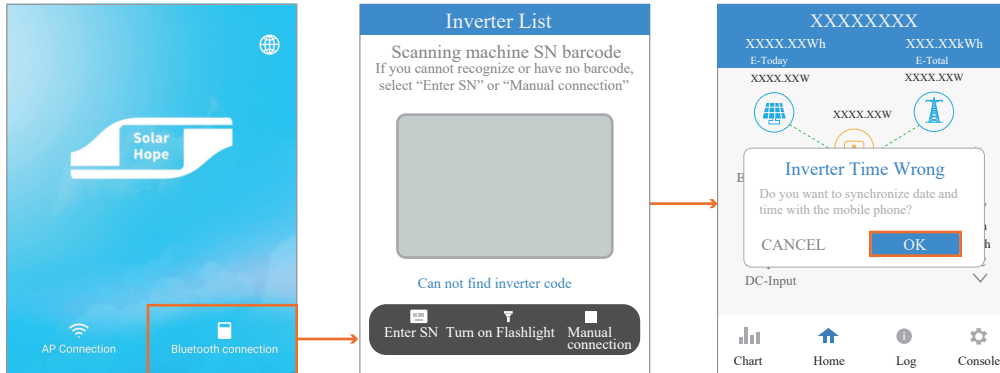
Solar Hope

AP Connection

Bluetooth connection

Inverter List

Scanning machine SN barcode

If you cannot recognize or have no barcode, select "Enter SN" or "Manual connection"

Can not find inverter code

Enter SN

Turn on Flashlight

Manual connection

XXXXXXXX

XXXX.XXWh
E-Today

XXX.XXkWh
E-Total

XXXX.XXW

XXXX.XXW

XXXX.XXW

Inverter Time Wrong

Do you want to synchronize date and time with the mobile phone?

CANCEL

OK

DC-Input

Chart

Home

Log

Console